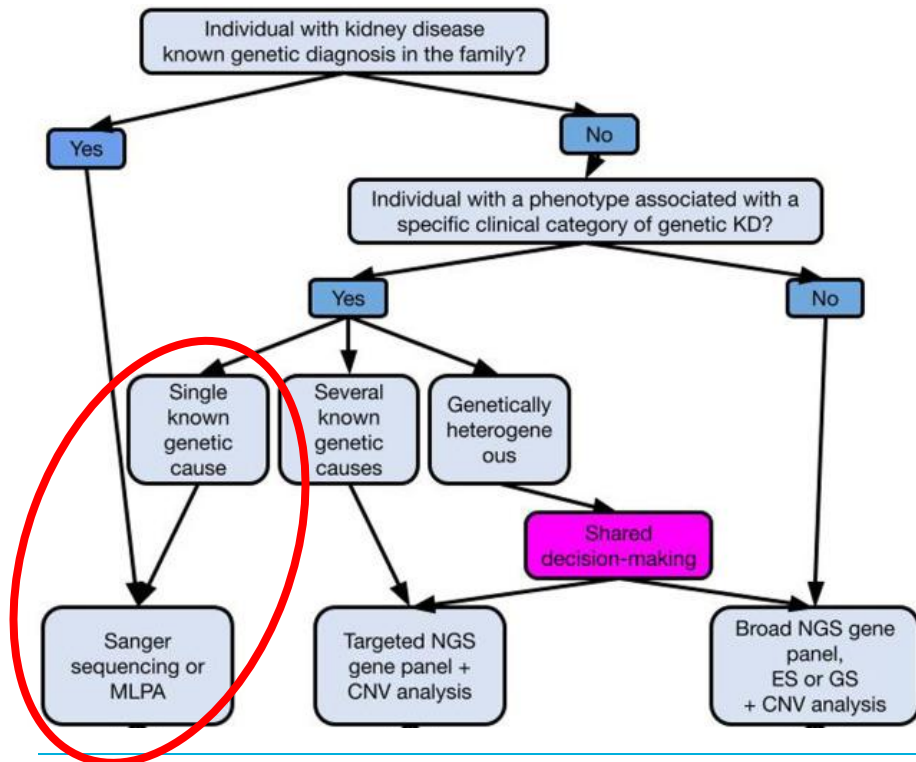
Individual with kidney disease known genetic diagnosis in the family?

Yes

No

Individual with a phenotype associated with a specific clinical category of genetic KD?

Yes

No

Single known genetic cause

Several known genetic causes

Genetically heterogene ous

Shared decision-making

Sanger sequencing or MLPA

Targeted NGS gene panel + CNV analysis

Broad NGS gene panel, ES or GS + CNV analysis